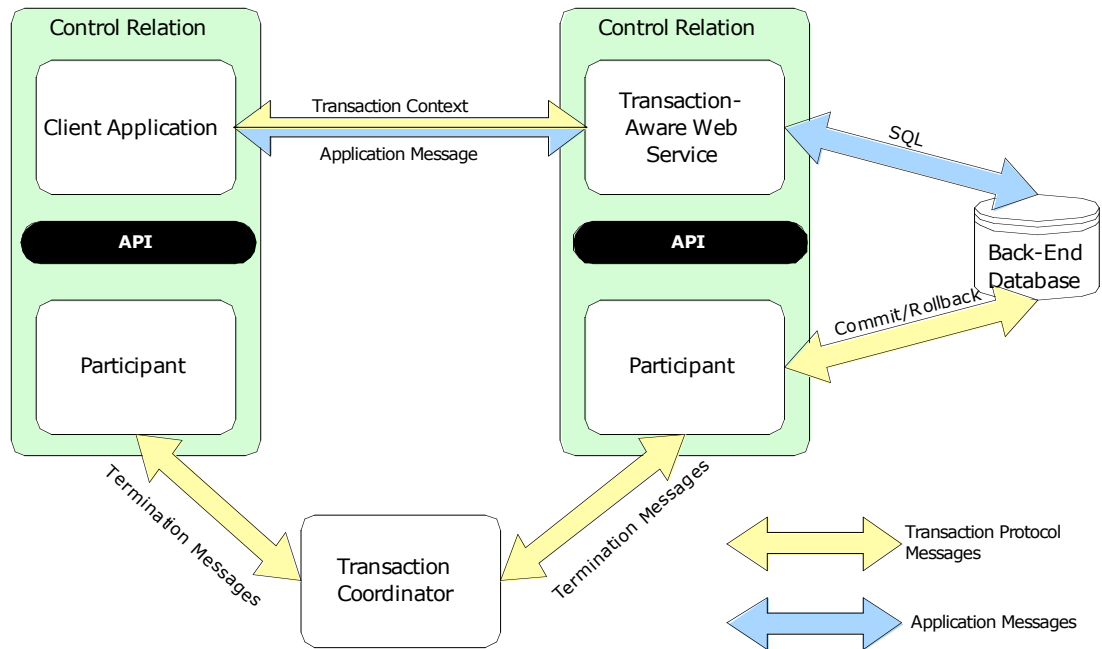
Control Relation

Client Application

API

Participant

Transaction Context

Application Message

Control Relation

Transaction-Aware Web Service

API

Participant

SQL

Back-End Database

Commit/Rollback

Termination Messages

Transaction Coordinator

Termination Messages

Transaction Protocol Messages

Application Messages